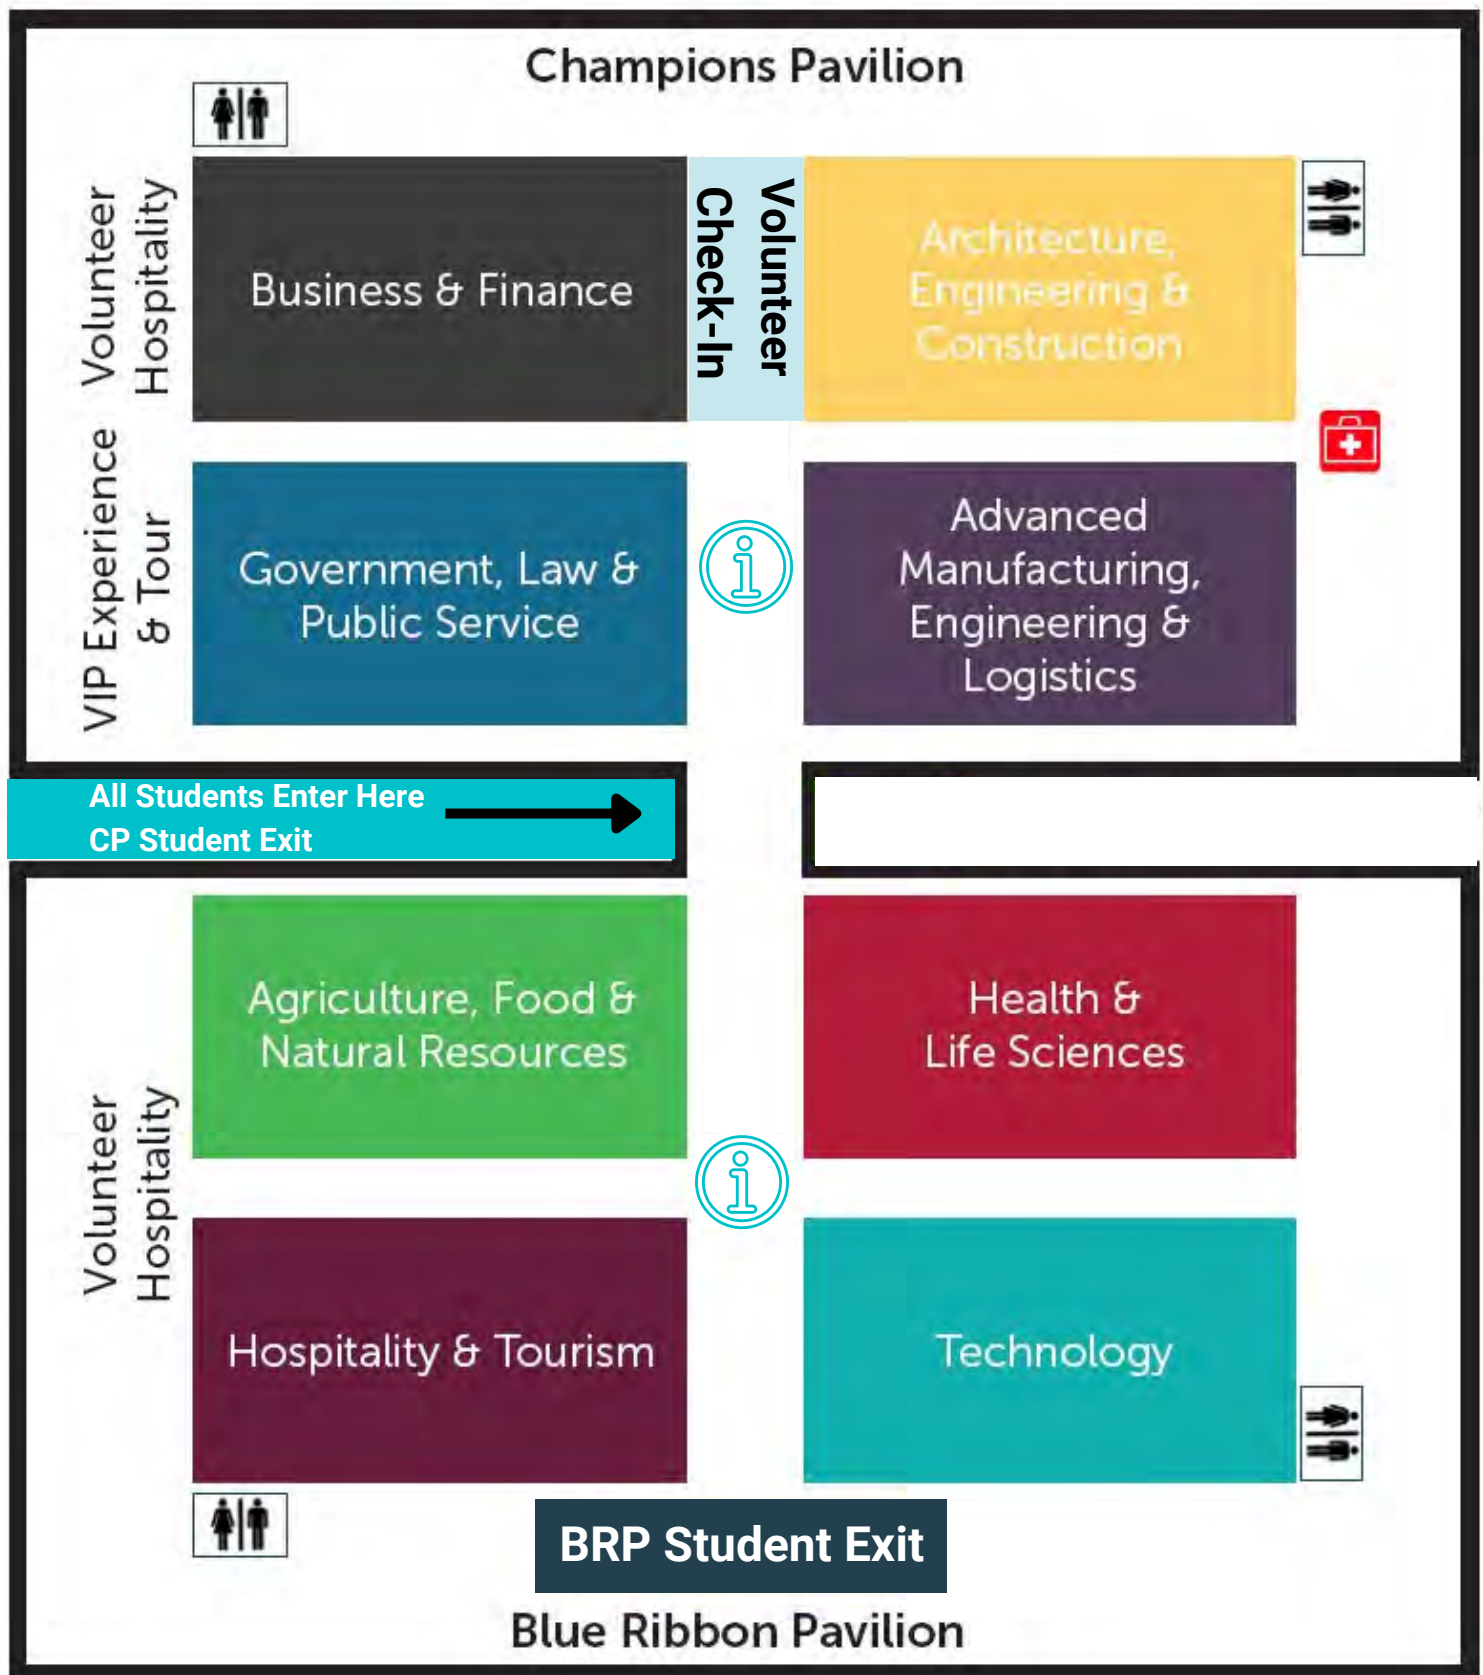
Champions Pavilion

Volunteer Hospitality

Business & Finance

Volunteer Check-In

Architecture, Engineering & Construction

VIP Experience & Tour

Government, Law & Public Service

Advanced Manufacturing, Engineering & Logistics

All Students Enter Here
CP Student Exit

Volunteer Hospitality

Agriculture, Food & Natural Resources

Health & Life Sciences

Hospitality & Tourism

Technology

BRP Student Exit

Blue Ribbon Pavilion